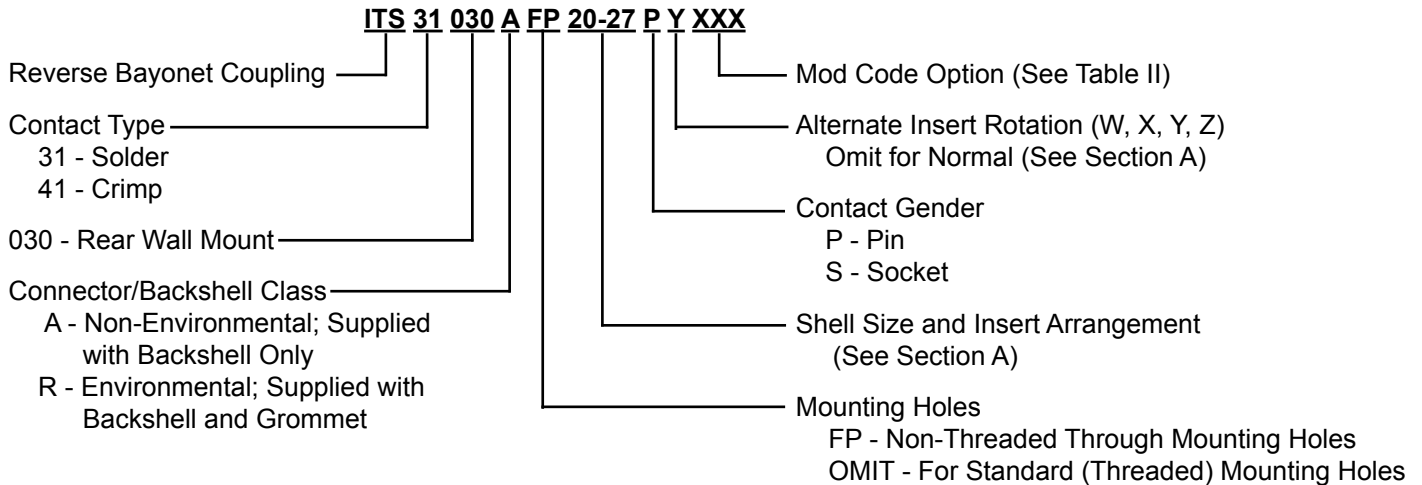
ITS 31 030 A FP 20-27 P Y XXX

Reverse Bayonet Coupling

Contact Type
31 - Solder
41 - Crimp

030 - Rear Wall Mount

Connector/Backshell Class
A - Non-Environmental; Supplied with Backshell Only
R - Environmental; Supplied with Backshell and Grommet

Mod Code Option (See Table II)

Alternate Insert Rotation (W, X, Y, Z)
Omit for Normal (See Section A)

Contact Gender
P - Pin
S - Socket

Shell Size and Insert Arrangement
(See Section A)

Mounting Holes
FP - Non-Threaded Through Mounting Holes
OMIT - For Standard (Threaded) Mounting Holes